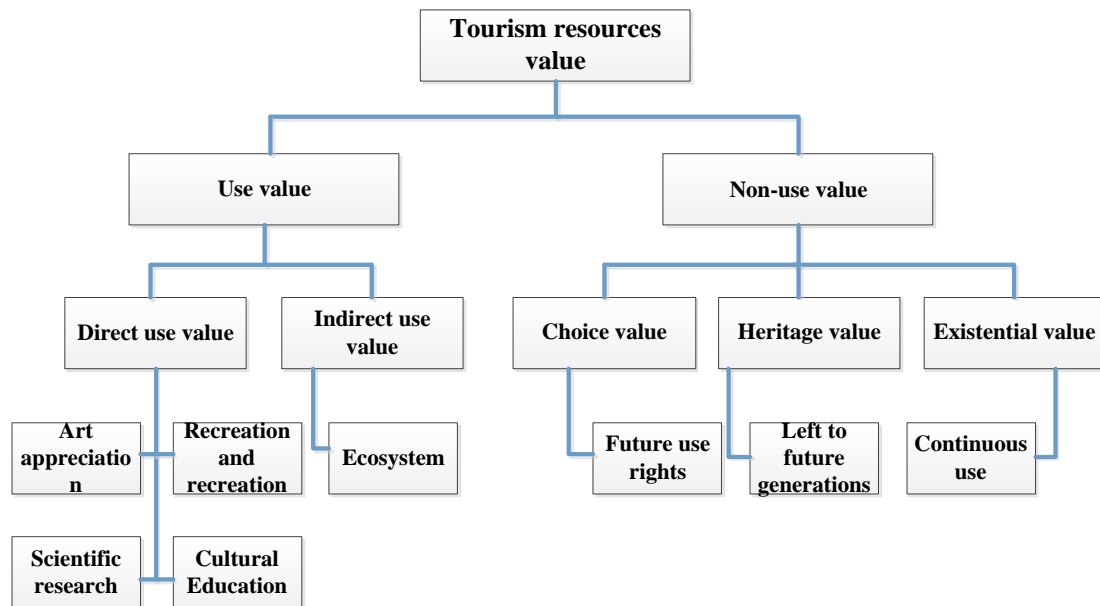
Tourism resources value

Use value

Non-use value

Direct use value

Indirect use value

Choice value

Heritage value

Existential value

Art appreciation

Recreation and recreation

Ecosystem

Future use rights

Left to future generations

Continuous use

Scientific research

Cultural Education